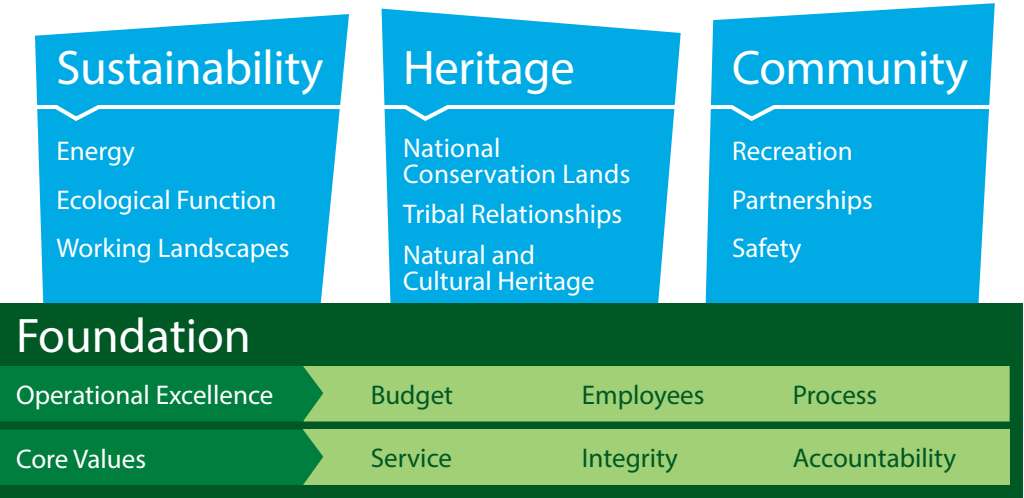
Sustainability

Energy

Ecological Function

Working Landscapes

Heritage

National Conservation Lands

Tribal Relationships

Natural and Cultural Heritage

Community

Recreation

Partnerships

Safety

Foundation

Operational Excellence | Budget | Employees | Process

Core Values | Service | Integrity | Accountability